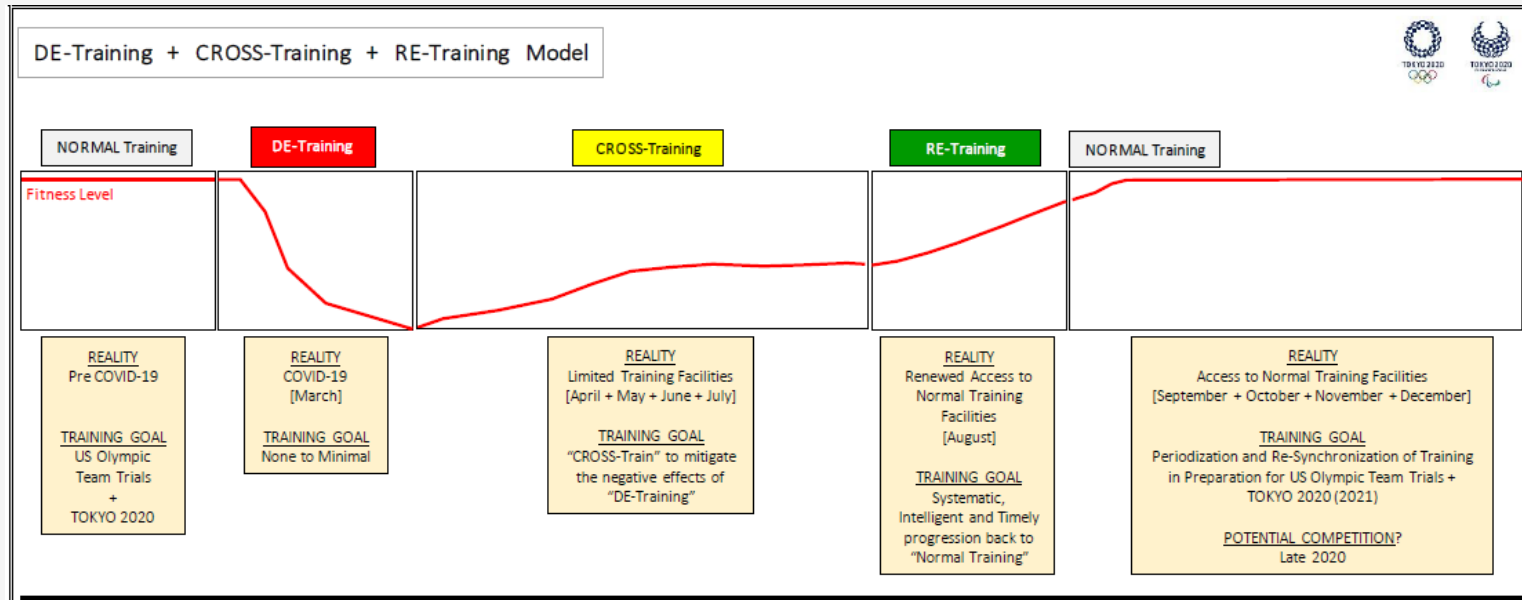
DE-Training + CROSS-Training + RE-Training Model

TOKYO 2020

TOKYO 2020

NORMAL Training

DE-Training

CROSS-Training

RE-Training

NORMAL Training

Fitness Level

REALITY
Pre COVID-19

TRAINING GOAL
US Olympic Team Trials
+
TOKYO 2020

REALITY
COVID-19
[March]

TRAINING GOAL
None to Minimal

REALITY
Limited Training Facilities
[April + May + June + July]

TRAINING GOAL
"CROSS-Train" to mitigate the negative effects of "DE-Training"

REALITY
Renewed Access to Normal Training Facilities
[August]

TRAINING GOAL
Systematic, Intelligent and Timely progression back to "Normal Training"

REALITY
Access to Normal Training Facilities
[September + October + November + December]

TRAINING GOAL
Periodization and Re-Synchronization of Training in Preparation for US Olympic Team Trials + TOKYO 2020 (2021)

POTENTIAL COMPETITION?
Late 2020